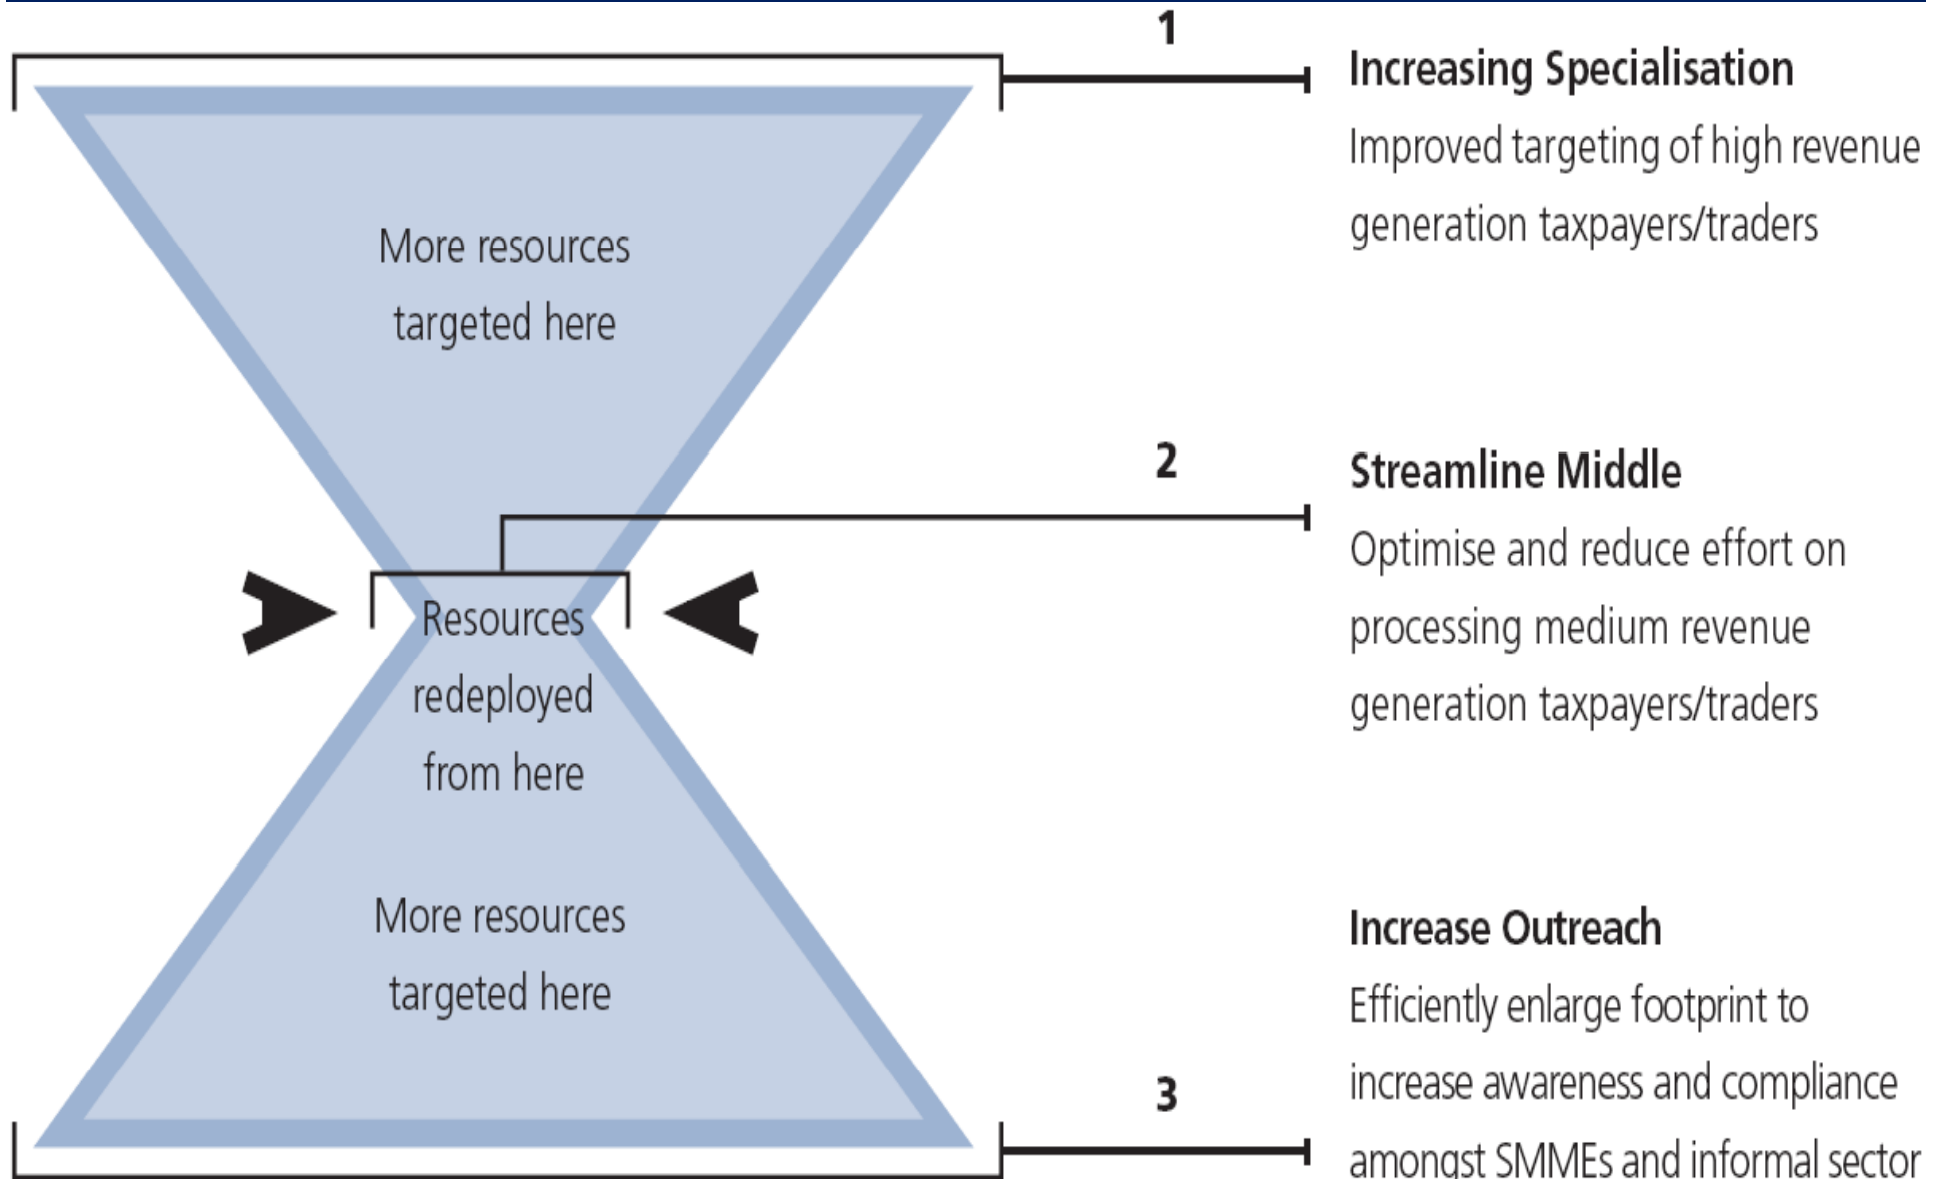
More resources targeted here

Resources redeployed from here

More resources targeted here

1

Increasing Specialisation

Improved targeting of high revenue generation taxpayers/traders

2

Streamline Middle

Optimise and reduce effort on processing medium revenue generation taxpayers/traders

3

Increase Outreach

Efficiently enlarge footprint to increase awareness and compliance amongst SMMEs and informal sector